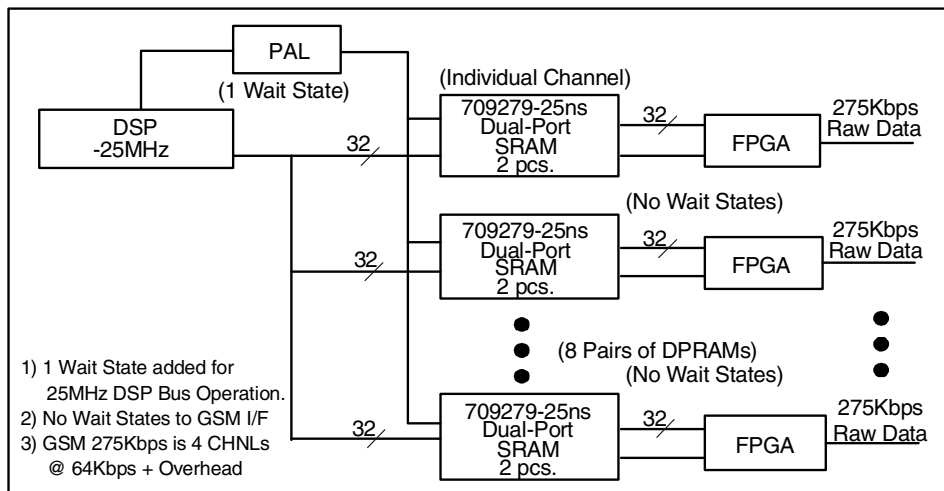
PAL

(1 Wait State)

DSP
-25MHz

(Individual Channel)

709279-25ns
Dual-Port
SRAM
2 pcs.

32

32

FPGA

275Kbps
Raw Data

(No Wait States)

709279-25ns
Dual-Port
SRAM
2 pcs.

32

32

FPGA

275Kbps
Raw Data

(8 Pairs of DPRAMs)
(No Wait States)

1) 1 Wait State added for 25MHz DSP Bus Operation.
2) No Wait States to GSM I/F
3) GSM 275Kbps is 4 CHNLs @ 64Kbps + Overhead

709279-25ns
Dual-Port
SRAM
2 pcs.

32

32

FPGA

275Kbps
Raw Data